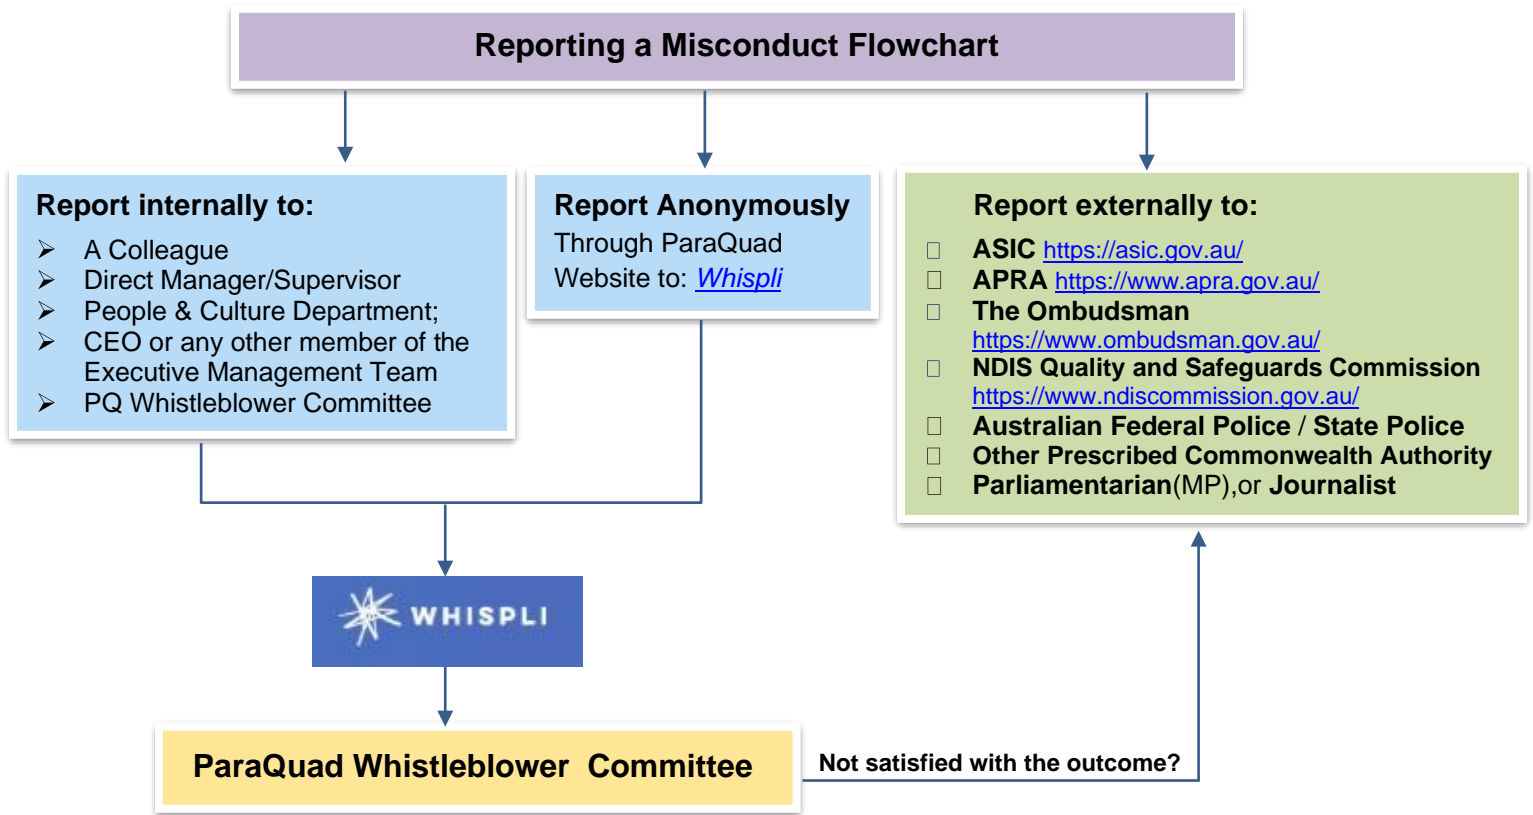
Reporting a Misconduct Flowchart

Report internally to:
➢ A Colleague
➢ Direct Manager/Supervisor
➢ People & Culture Department;
➢ CEO or any other member of the Executive Management Team
➢ PQ Whistleblower Committee

Report Anonymously
Through ParaQuad Website to: Whispli

Report externally to:
ASIC https://asic.gov.au/
APRA https://www.apra.gov.au/
The Ombudsman https://www.ombudsman.gov.au/
NDIS Quality and Safeguards Commission https://www.ndiscommission.gov.au/
Australian Federal Police / State Police
Other Prescribed Commonwealth Authority
Parliamentarian(MP),or Journalist

WHISPLI

ParaQuad Whistleblower Committee

Not satisfied with the outcome?